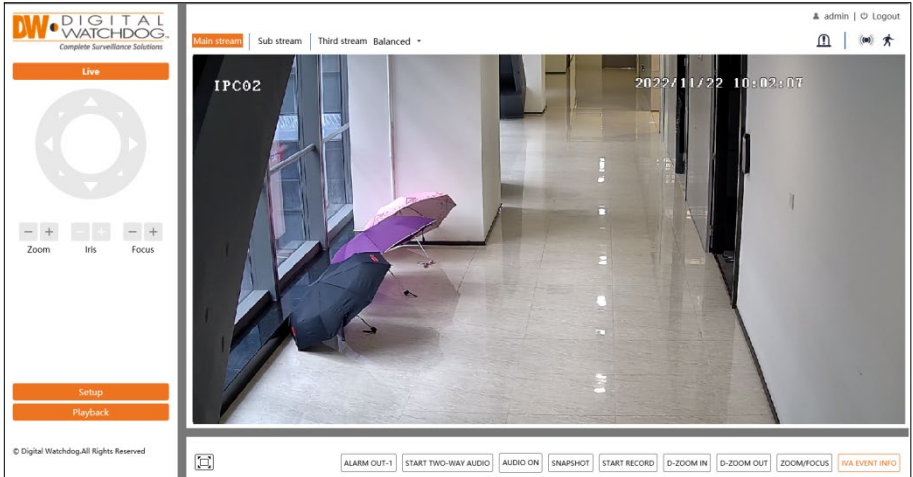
DW DIGITAL WATCHDOG
Complete Surveillance Solutions

Live

− + Zoom
− + Iris
− + Focus

Setup
Playback

© Digital Watchdog.All Rights Reserved

Main stream | Sub stream | Third stream Balanced

admin | Logout

IPC02
2022/11/22 10:02:07

ALARM OUT-1 | START TWO-WAY AUDIO | AUDIO ON | SNAPSHOT | START RECORD | D-ZOOM IN | D-ZOOM OUT | ZOOM/FOCUS | IVA EVENT INFO